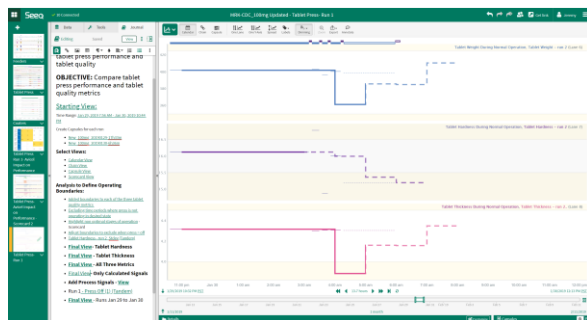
Seeq

tablet press performance and tablet quality

OBJECTIVE: Compare tablet press performance and tablet quality metrics

Starting View:

Select Views:

Analysis to Define Operating Boundaries:

• Final View- Tablet Hardness
• Final View - Tablet Thickness
• Final View - All Three Metrics
• Final View - Only Calculated Signals
• Add Process Signals - View
• Run 1 - Press Off (1) Overdate
• Final View - Runs Jan 29 to Jan 30

Tablet Weight During Normal Operation
Tablet Hardness During Normal Operation
Tablet Thickness During Normal Operation